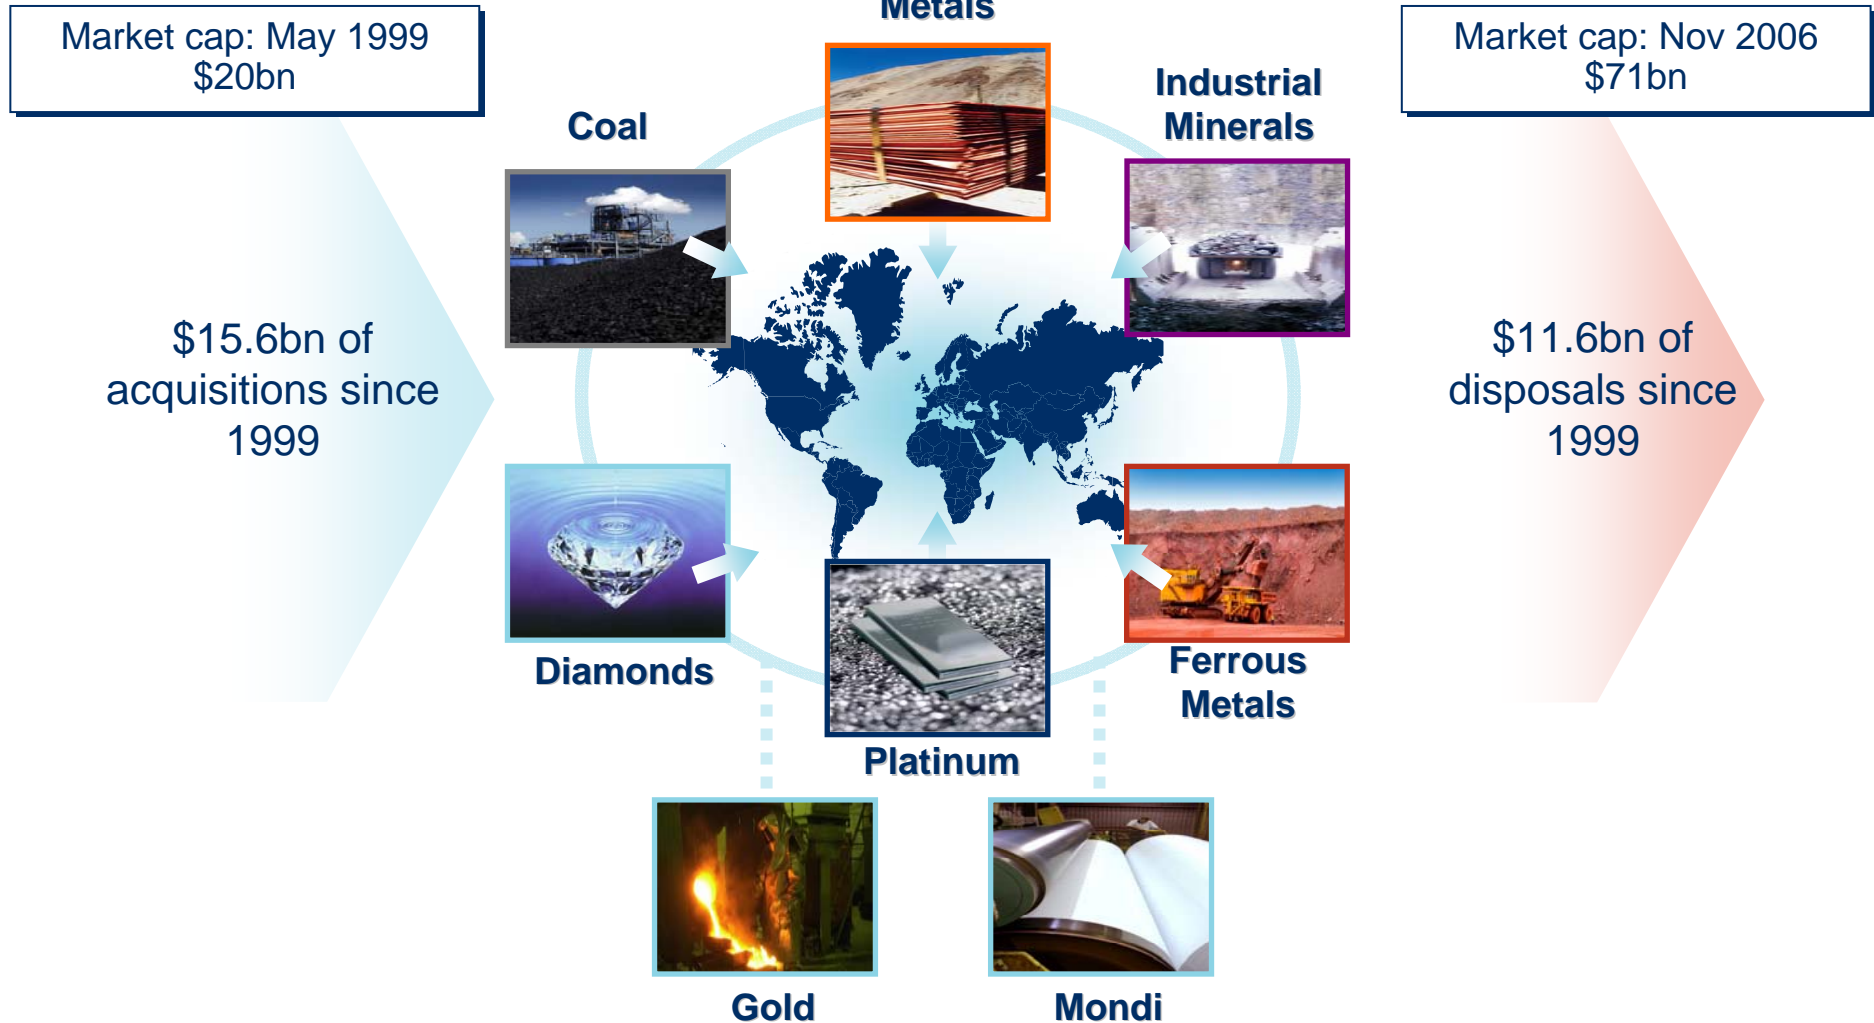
Market cap: May 1999
$20bn

Metals

Market cap: Nov 2006
$71bn

Coal

Industrial Minerals

$15.6bn of acquisitions since 1999

$11.6bn of disposals since 1999

Diamonds

Platinum

Ferrous Metals

Gold

Mondi